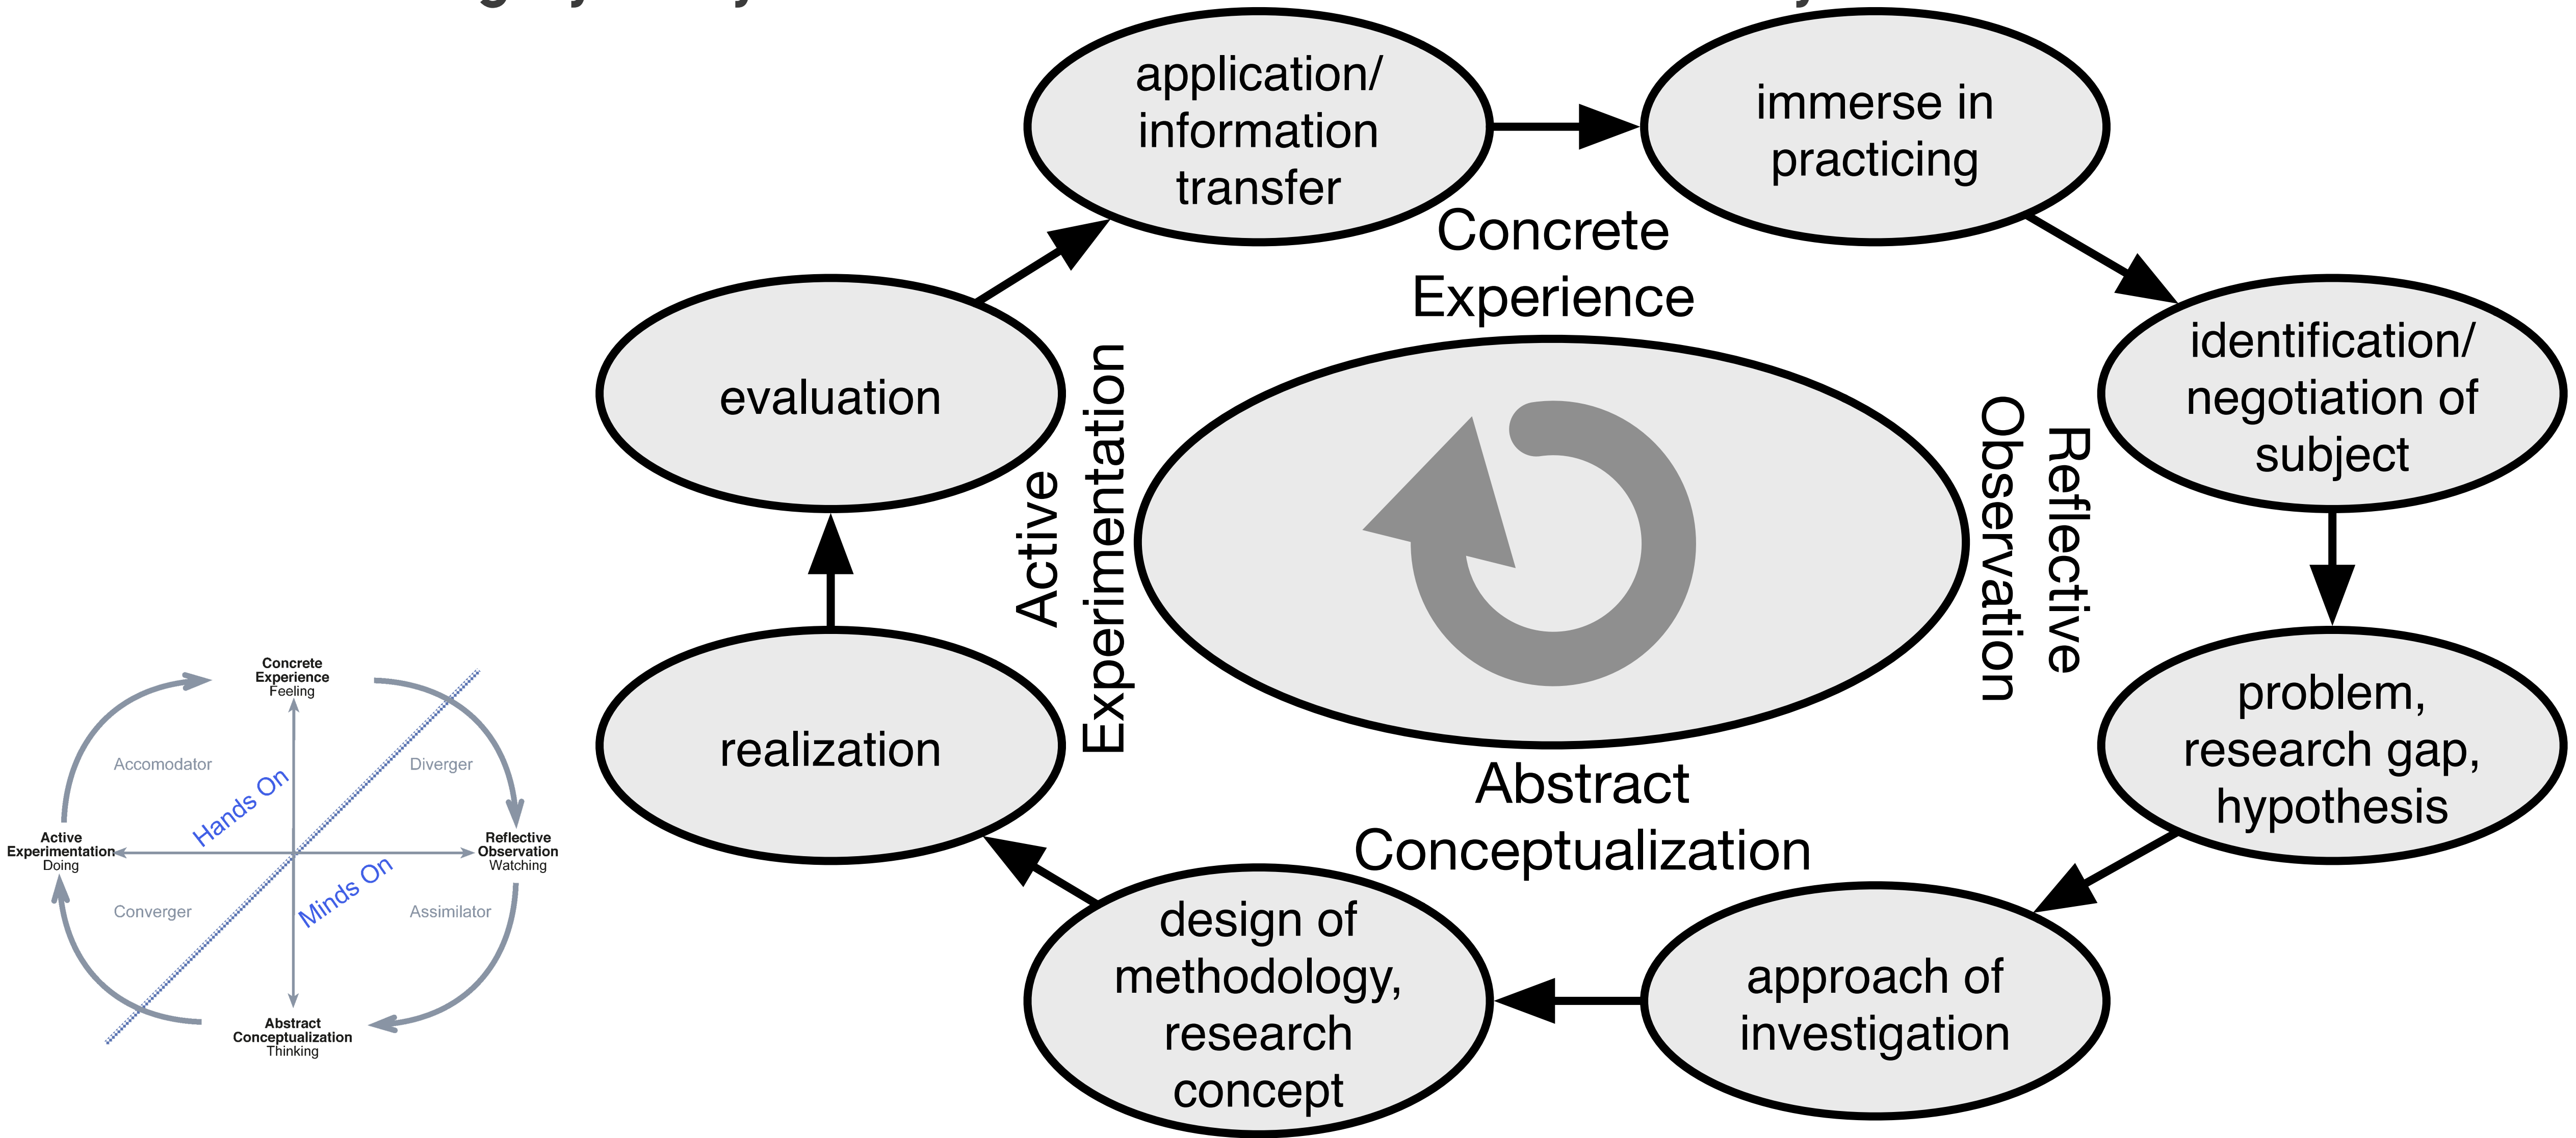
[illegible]

application/ information transfer

immerse in practicing

Concrete Experience

identification/ negotiation of subject

evaluation

Active Experimentation

Reflective Observation

problem, research gap, hypothesis

realization

Abstract Conceptualization

design of methodology, research concept

approach of investigation

Concrete Experience Feeling

Accomodator

Diverger

Hands On

Active Experimentation Doing

Reflective Observation Watching

Minds On

Converger

Assimilator

Abstract Conceptualization Thinking